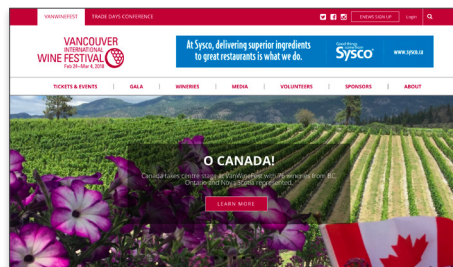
VANWINEFEST TRADE DAYS CONFERENCE

ENEWS SIGN UP Login

VANCOUVER INTERNATIONAL WINE FESTIVAL Feb 24–Mar 4, 2018

At Sysco, delivering superior ingredients to great restaurants is what we do.

Good things come from Sysco

www.sysco.ca

TICKETS & EVENTS GALA WINERIES MEDIA VOLUNTEERS SPONSORS ABOUT

O CANADA!

Canada takes centre stage at VanWineFest with 40 wineries from BC, Ontario and Nova Scotia represented.

LEARN MORE